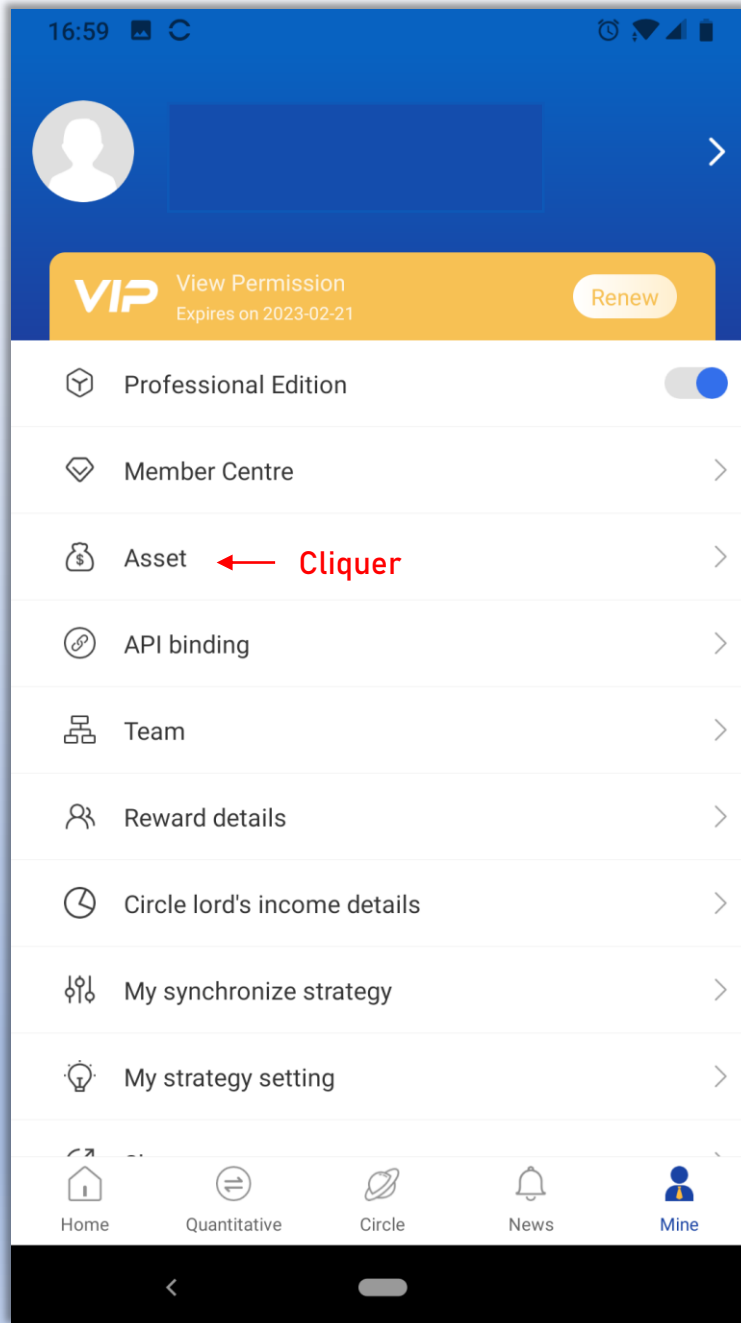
16:59

VIP View Permission
Expires on 2023-02-21
Renew

Professional Edition

Member Centre

Asset Cliquer

API binding

Team

Reward details

Circle lord's income details

My synchronize strategy

My strategy setting

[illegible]

Home Quantitative Circle News Mine